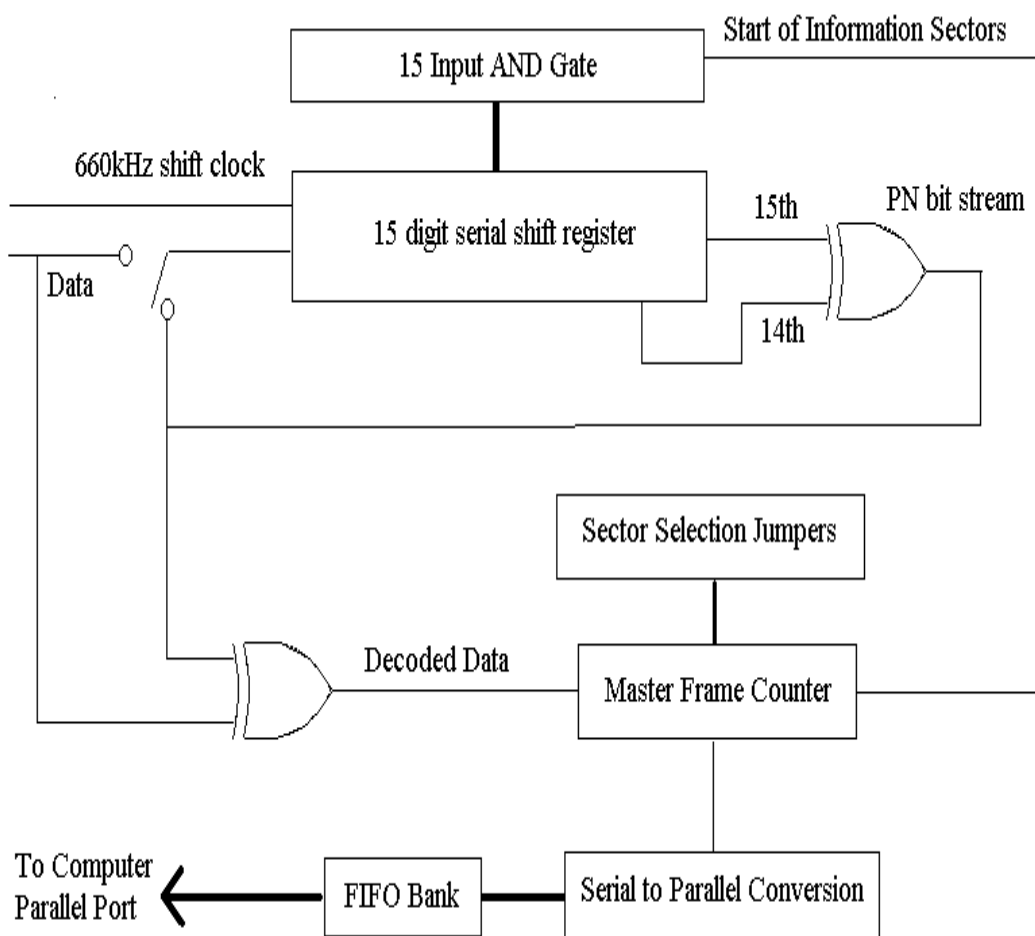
Start of Information Sectors

15 Input AND Gate

660kHz shift clock

15 digit serial shift register

15th

PN bit stream

Data

14th

Sector Selection Jumpers

Decoded Data

Master Frame Counter

To Computer Parallel Port

FIFO Bank

Serial to Parallel Conversion